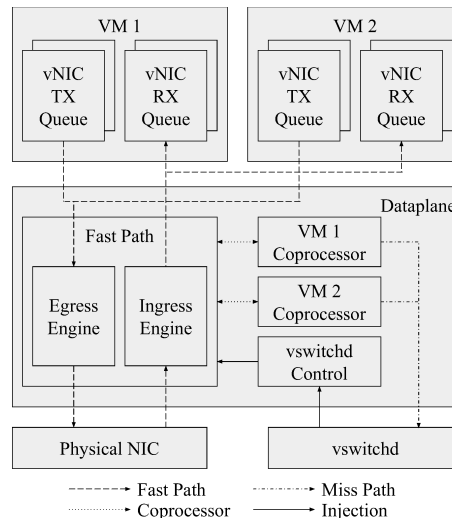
VM 1

vNIC TX Queue

vNIC RX Queue

VM 2

vNIC TX Queue

vNIC RX Queue

Dataplane

Fast Path

Egress Engine

Ingress Engine

VM 1 Coprocessor

VM 2 Coprocessor

vswitchd Control

Physical NIC

vswitchd

Fast Path

Miss Path

Coprocessor

Injection